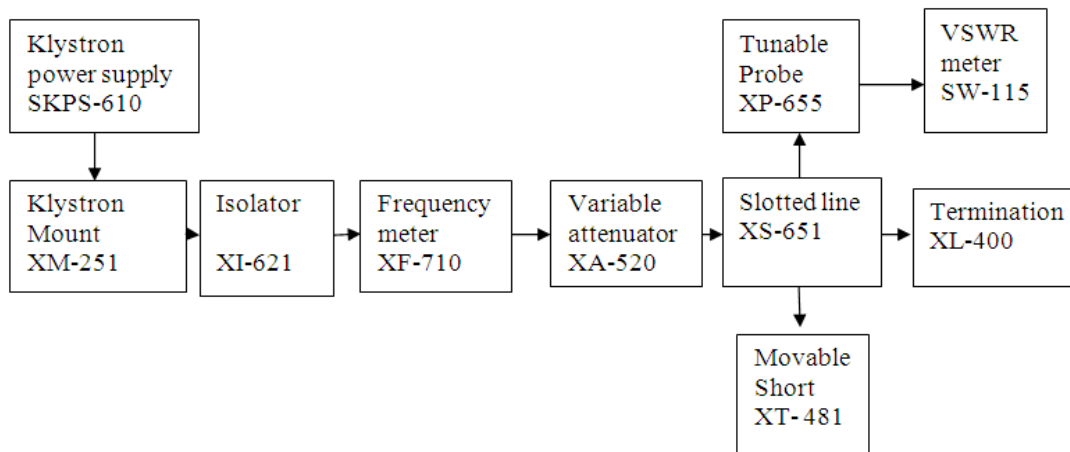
Klystron power supply SKPS-610

Tunable Probe XP-655

VSWR meter SW-115

Klystron Mount XM-251

Isolator

XI-621

Frequency meter XF-710

Variable attenuator XA-520

Slotted line XS-651

Termination XL-400

Movable Short XT- 481